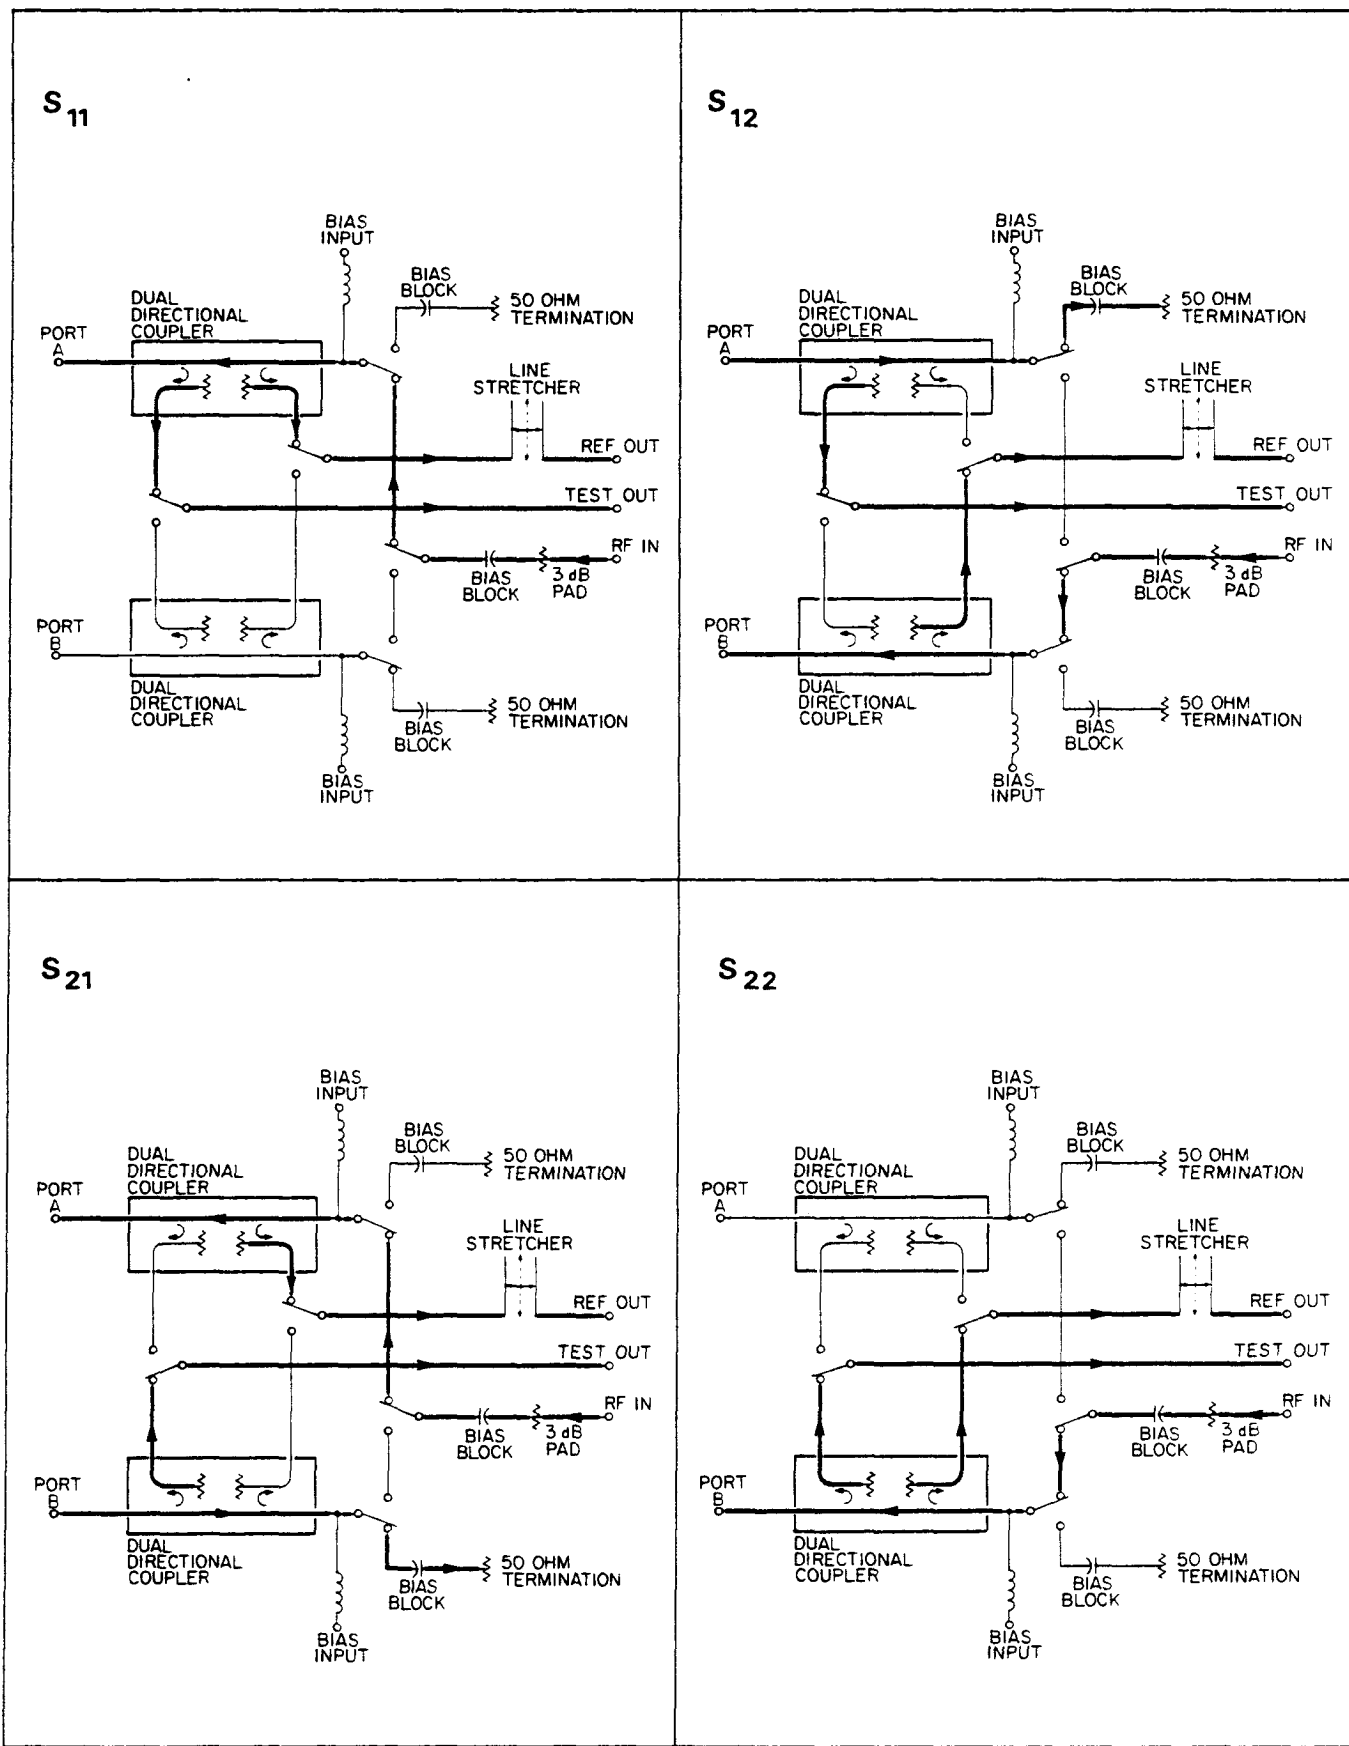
$S_{11}$

BIAS INPUT
BIAS BLOCK
50 OHM TERMINATION
DUAL DIRECTIONAL COUPLER
PORT A
LINE STRETCHER
REF OUT
TEST OUT
RF IN
BIAS BLOCK
3 dB PAD
PORT B
DUAL DIRECTIONAL COUPLER
BIAS BLOCK
50 OHM TERMINATION
BIAS INPUT

$S_{12}$

BIAS INPUT
BIAS BLOCK
50 OHM TERMINATION
DUAL DIRECTIONAL COUPLER
PORT A
LINE STRETCHER
REF OUT
TEST OUT
RF IN
BIAS BLOCK
3 dB PAD
PORT B
DUAL DIRECTIONAL COUPLER
BIAS BLOCK
50 OHM TERMINATION
BIAS INPUT

$S_{21}$

BIAS INPUT
BIAS BLOCK
50 OHM TERMINATION
DUAL DIRECTIONAL COUPLER
PORT A
LINE STRETCHER
REF OUT
TEST OUT
RF IN
BIAS BLOCK
3 dB PAD
PORT B
DUAL DIRECTIONAL COUPLER
BIAS BLOCK
50 OHM TERMINATION
BIAS INPUT

$S_{22}$

BIAS INPUT
BIAS BLOCK
50 OHM TERMINATION
DUAL DIRECTIONAL COUPLER
PORT A
LINE STRETCHER
REF OUT
TEST OUT
RF IN
BIAS BLOCK
3 dB PAD
PORT B
DUAL DIRECTIONAL COUPLER
BIAS BLOCK
50 OHM TERMINATION
BIAS INPUT